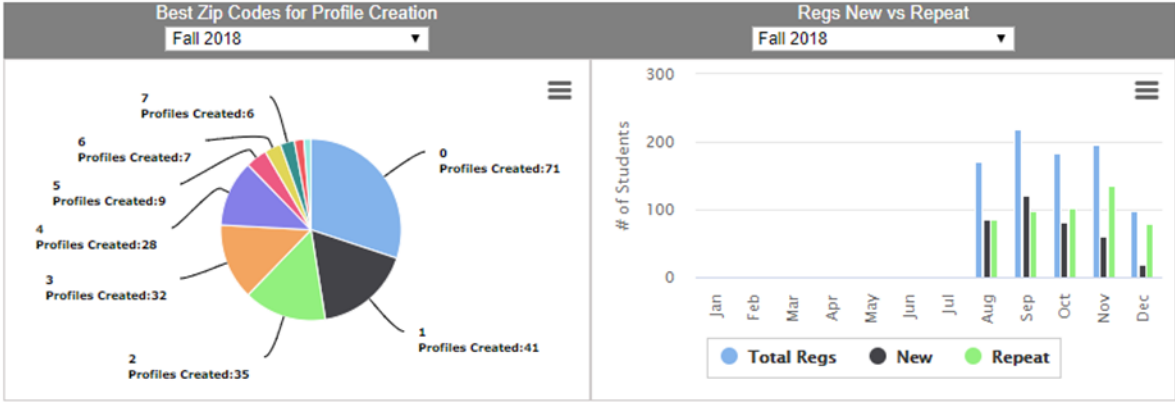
Best Zip Codes for Profile Creation

Fall 2018 ▼

7
Profiles Created:6

6
Profiles Created:7

5
Profiles Created:9

4
Profiles Created:28

3
Profiles Created:32

2
Profiles Created:35

1
Profiles Created:41

0
Profiles Created:71

Regs New vs Repeat

Fall 2018 ▼

300

200

100

0

# of Students

Jan Feb Mar Apr May Jun Jul Aug Sep Oct Nov Dec

Total Regs New Repeat